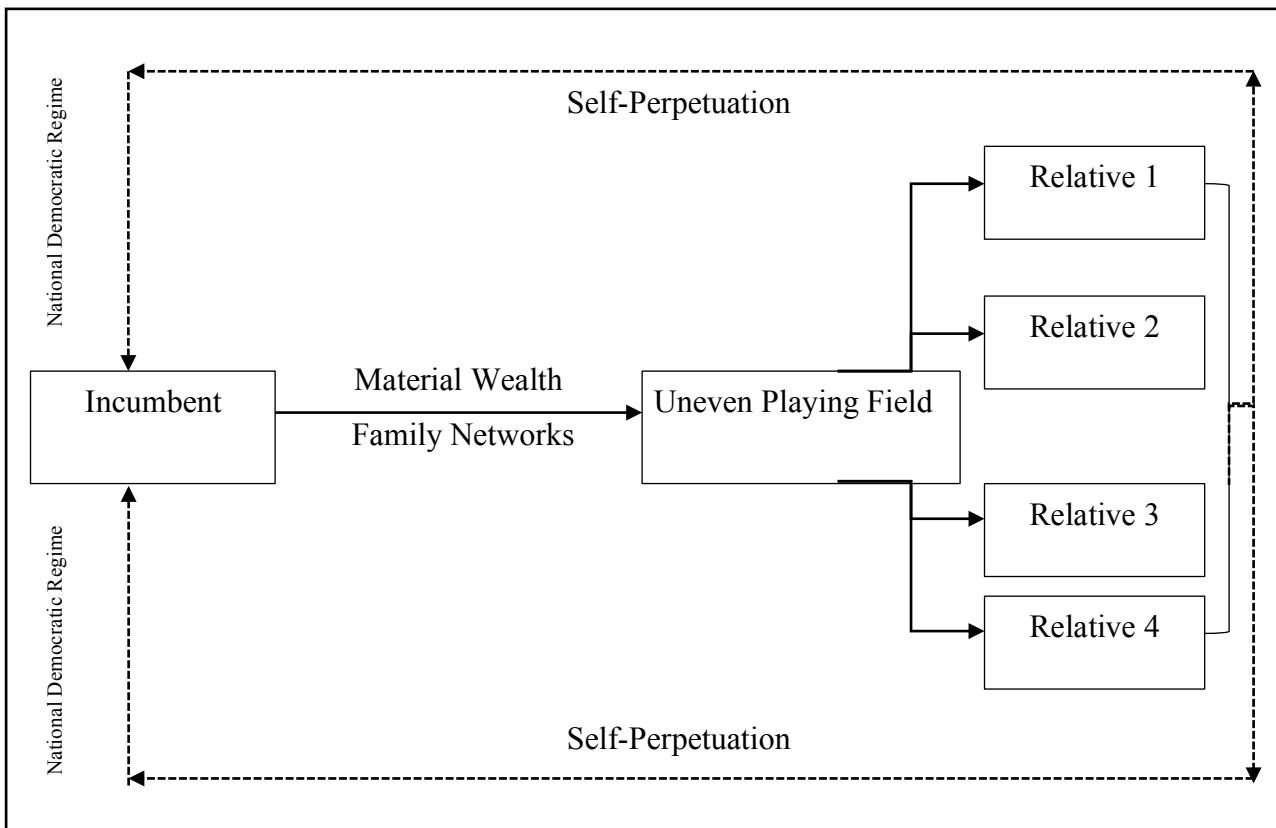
National Democratic Regime

Self-Perpetuation

Relative 1

Relative 2

Incumbent

Material Wealth

Family Networks

Uneven Playing Field

Relative 3

Relative 4

National Democratic Regime

Self-Perpetuation